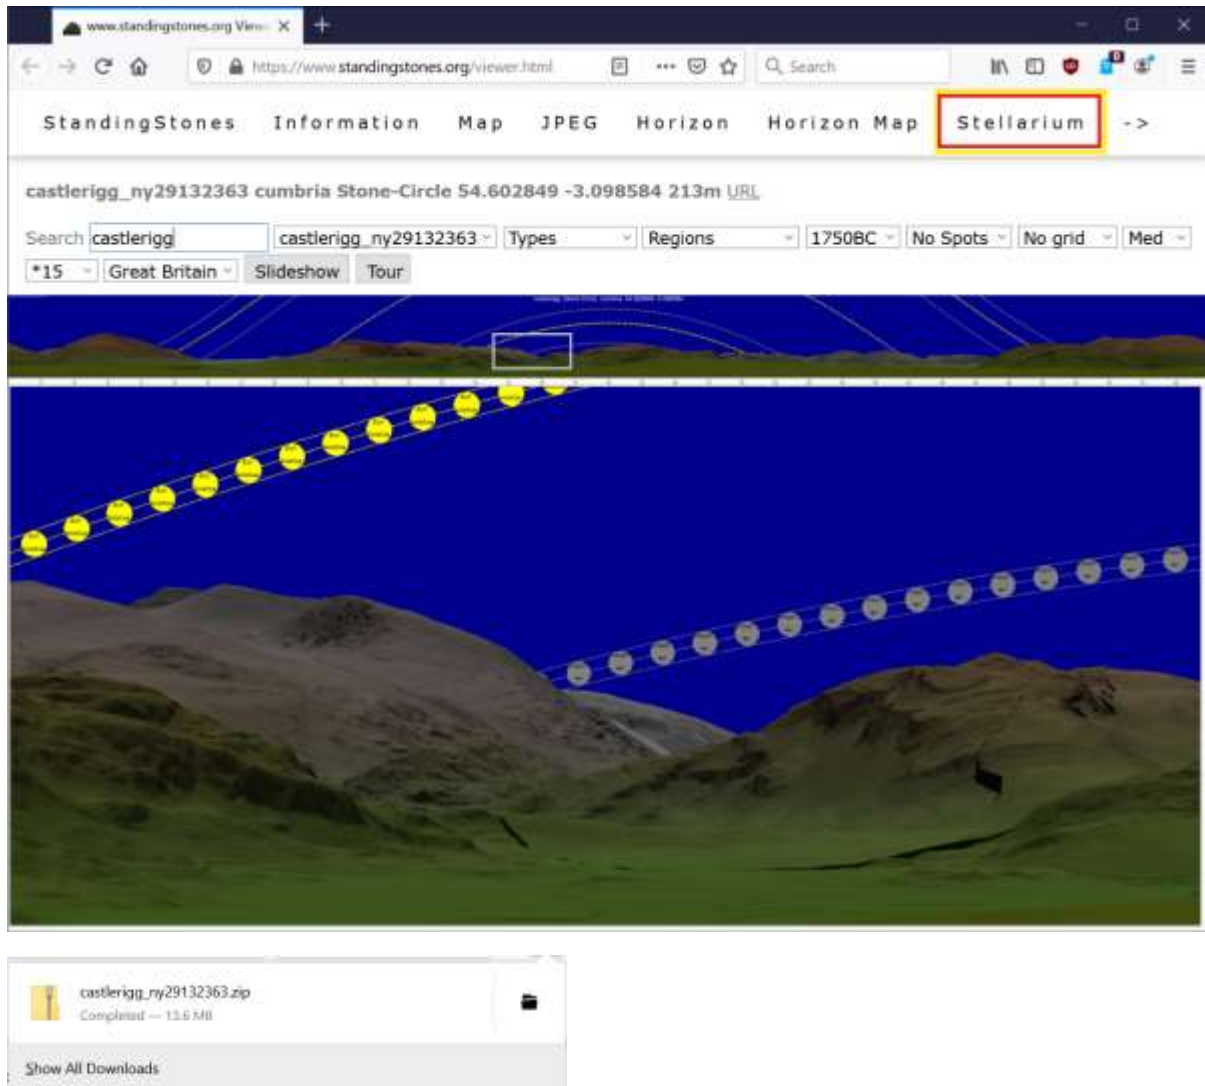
www.standingstones.org View

https://www.standingstones.org/viewer.html

Search

StandingStones Information Map JPEG Horizon Horizon Map Stellarium ->

castlerigg_ny29132363 cumbria Stone-Circle 54.602849 -3.098584 213m URL

Search castlerigg castlerigg_ny29132363 Types Regions 1750BC No Spots No grid Med *15 Great Britain Slideshow Tour

castlerigg_ny29132363.zip
Completed — 13.6 MB

Show All Downloads